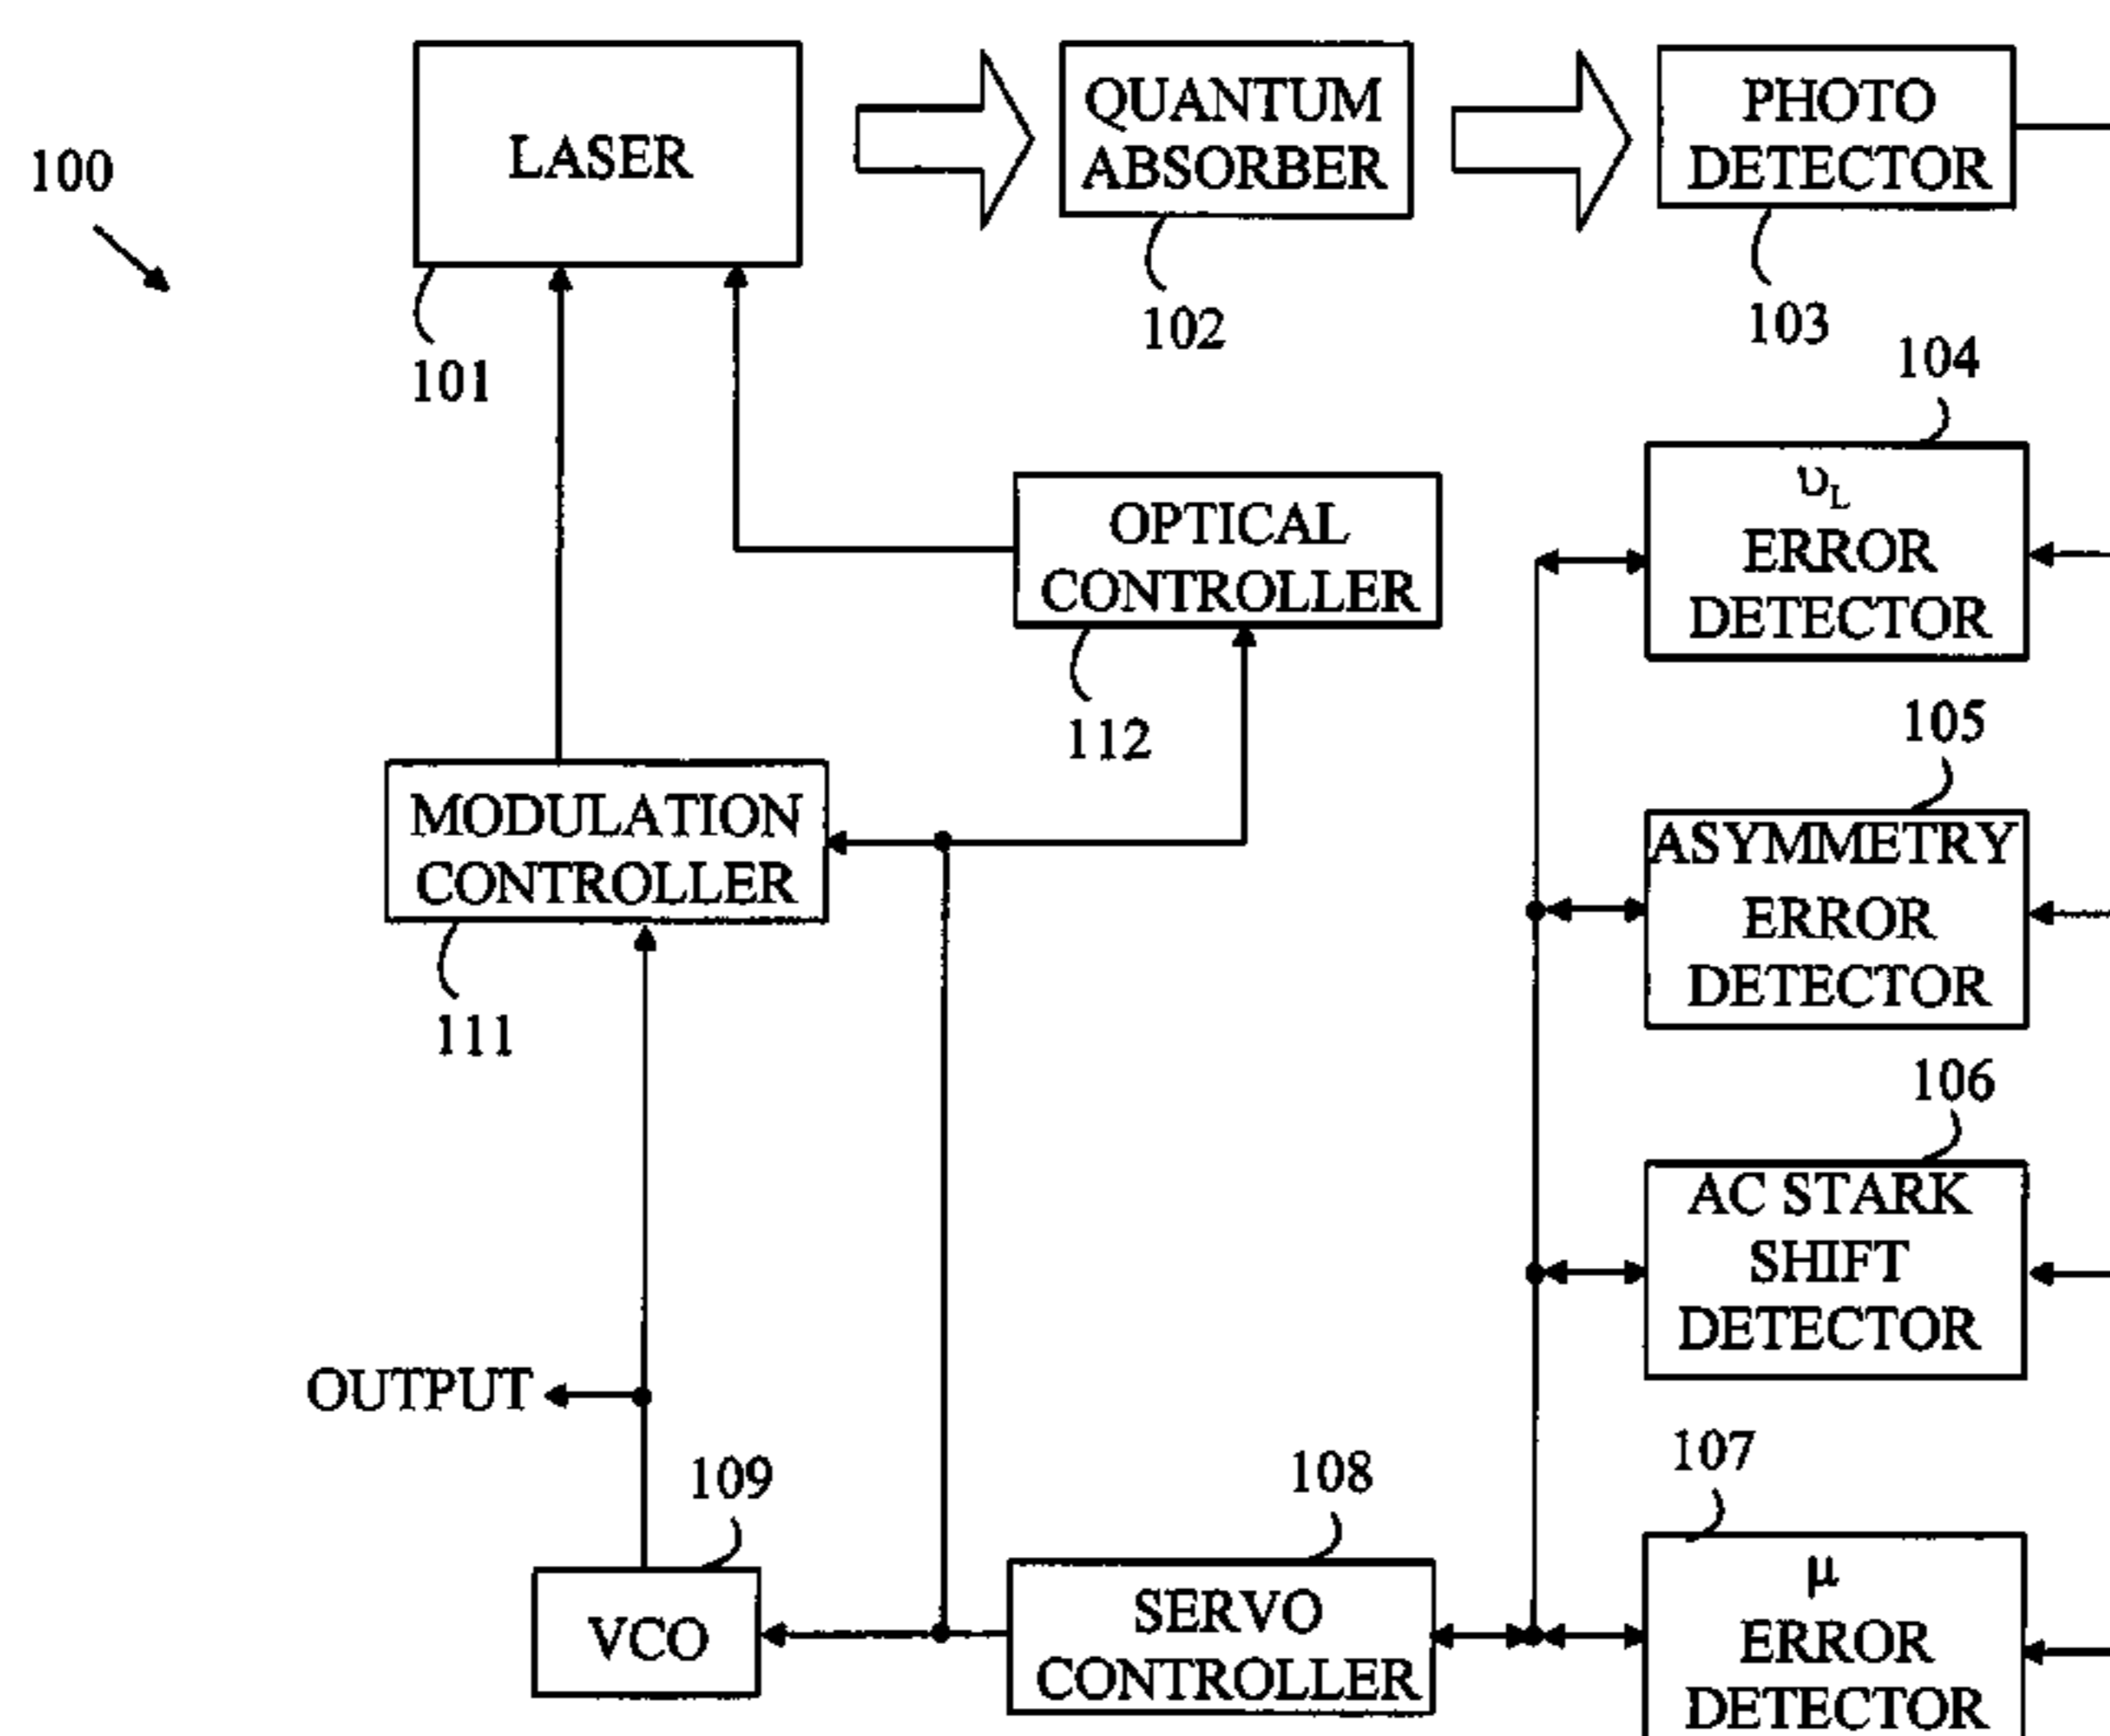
100

LASER

101

QUANTUM ABSORBER

102

PHOTO DETECTOR

103

104

$\upsilon_L$ ERROR DETECTOR

OPTICAL CONTROLLER

112

MODULATION CONTROLLER

111

105

ASYMMETRY ERROR DETECTOR

106

AC STARK SHIFT DETECTOR

OUTPUT

109

VCO

108

SERVO CONTROLLER

107

$\mu$ ERROR DETECTOR